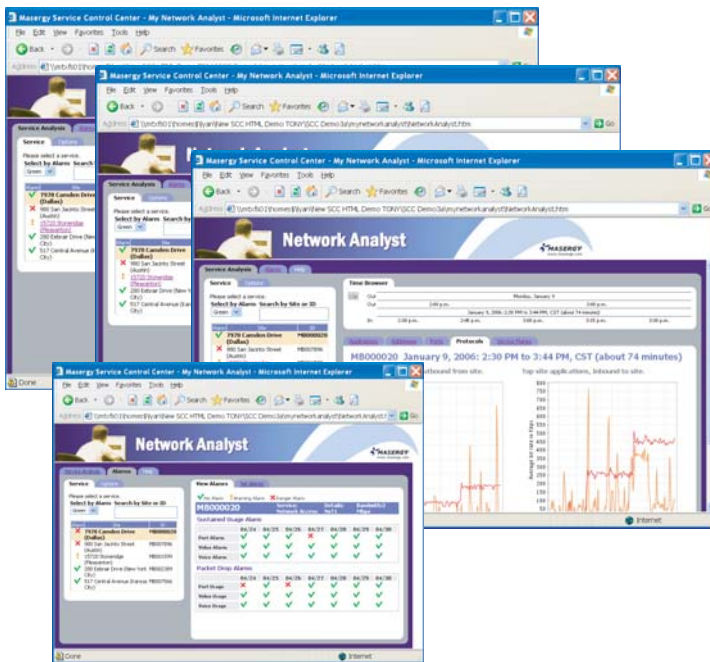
Masergy Service Control Center - My Network Analyst - Microsoft Internet Explorer

File Edit View Favorites Tools Help

Back Search Favorites

Service Analysis

Service Options

Please select a service.
Select by Alarms Search by

Green

7978 Camden Drive (Dallas)
900 San Jacinto Street (Austin)
15720 Stoneridge (Pleasanton)
200 Enbrair Drive (New York City)
517 Central Avenue (Kansas City)

Done

Masergy Service Control Center - My Network Analyst - Microsoft Internet Explorer

File Edit View Favorites Tools Help

Back Search Favorites

Address \\mtcfs01\homes$\ryan\New SCC HTML Demo TONY\SCC Demo3a\mynetworkanalyst\NetworkAnalyst.htm Go

Service Analysis

Service Options

Please select a service.
Select by Alarms Search by

Green

7978 Camden Drive (Dallas)
900 San Jacinto Street (Austin)
15720 Stoneridge (Pleasanton)
200 Enbrair Drive (New York City)
517 Central Avenue (Kansas City)

Masergy Service Control Center - My Network Analyst - Microsoft Internet Explorer

File Edit View Favorites Tools Help

Back Search Favorites

Address \\mtcfs01\homes$\ryan\New SCC HTML Demo TONY\SCC Demo3a\mynetworkanalyst\NetworkAnalyst.htm Go

Network Analyst

MASERGY

Service Analysis Alarms Help

Service Options

Please select a service.
Select by Alarms Search by Site or ID

Green

7978 Camden Drive (Dallas) MB000020
900 San Jacinto Street (Austin) MB007006

Time Browser

Monday, January 9

Out 2:00 p.m. 3:00 p.m.

January 9, 2006 2:30 PM to 3:44 PM, CST (about 74 minutes)

In 2:00 p.m. 2:30 p.m. 3:00 p.m. 3:05 p.m. 3:30 p.m.

Protocols

MB000020 January 9, 2006: 2:30 PM to 3:44 PM, CST (about 74 minutes)

outbound from site. Top site applications, inbound to site.

Internet

Masergy Service Control Center - My Network Analyst - Microsoft Internet Explorer

File Edit View Favorites Tools Help

Back Search Favorites

Address \\mtcfs01\homes$\ryan\New SCC HTML Demo TONY\SCC Demo3a\mynetworkanalyst\NetworkAnalyst.htm Go

Network Analyst

MASERGY

Service Analysis Alarms Help

Service Options

Please select a service.
Select by Alarms Search by Site or ID

Green

7978 Camden Drive (Dallas) MB000020
900 San Jacinto Street (Austin) MB007006
15720 Stoneridge (Pleasanton) MB001006
200 Enbrair Drive (New York City) MB002289
517 Central Avenue (Kansas City) MB007066

View Alarms

No Alarm Warning Alarm Danger Alarm

MB000020

Sustained Usage Alarm

| | 04/24 | 04/25 | 04/26 | 04/27 | 04/28 | 04/29 | 04/30 |
|---|---|---|---|---|---|---|---|
| Port Alarm | | | | | | | |
| Video Alarm | | | | | | | |
| Voice Alarm | | | | | | | |

Packet Drop Alarms

| | 04/24 | 04/25 | 04/26 | 04/27 | 04/28 | 04/29 | 04/30 |
|---|---|---|---|---|---|---|---|
| Port Usage | | | | | | | |
| Video Usage | | | | | | | |
| Voice Usage | | | | | | | |

Done Internet